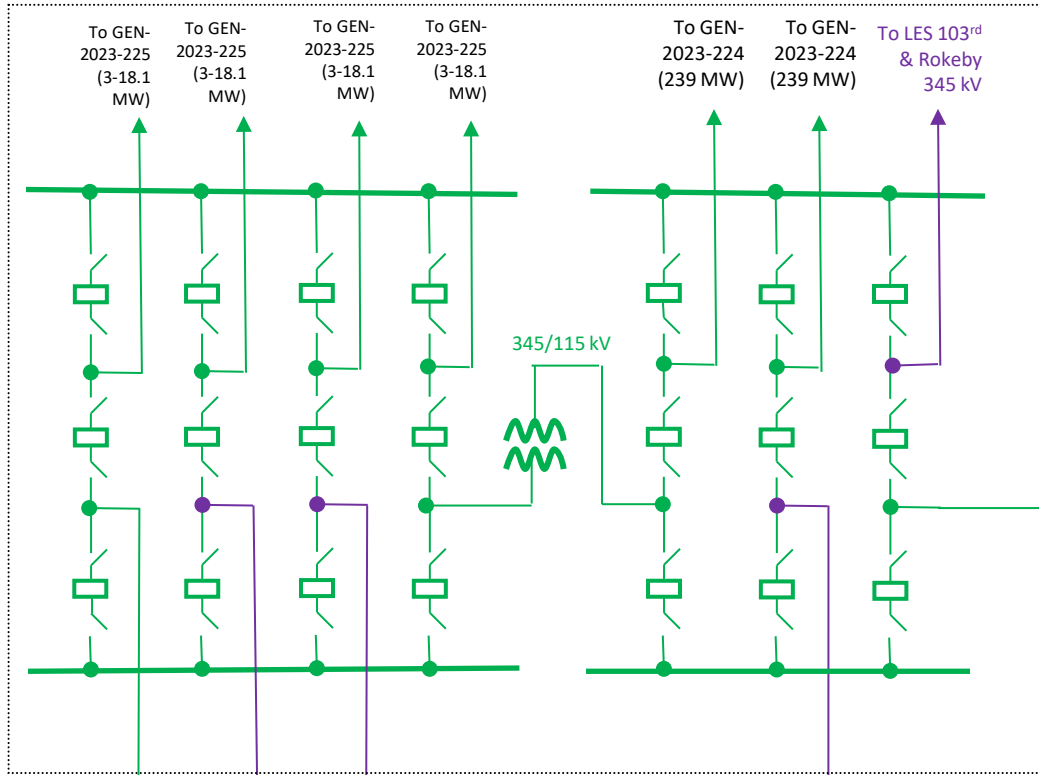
To GEN-2023-225 (3-18.1 MW)

To GEN-2023-225 (3-18.1 MW)

To GEN-2023-225 (3-18.1 MW)

To GEN-2023-225 (3-18.1 MW)

To GEN-2023-224 (239 MW)

To GEN-2023-224 (239 MW)

To LES 103$^{rd}$ & Rokeby 345 kV

345/115 kV